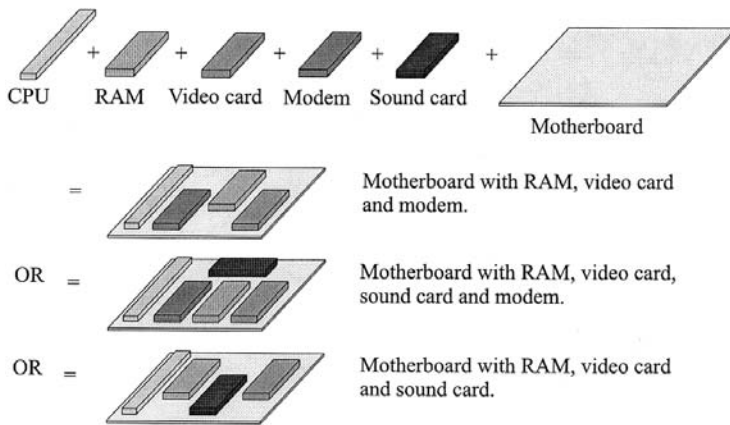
CPU + RAM + Video card + Modem + Sound card + Motherboard

= Motherboard with RAM, video card and modem.

OR = Motherboard with RAM, video card, sound card and modem.

OR = Motherboard with RAM, video card and sound card.